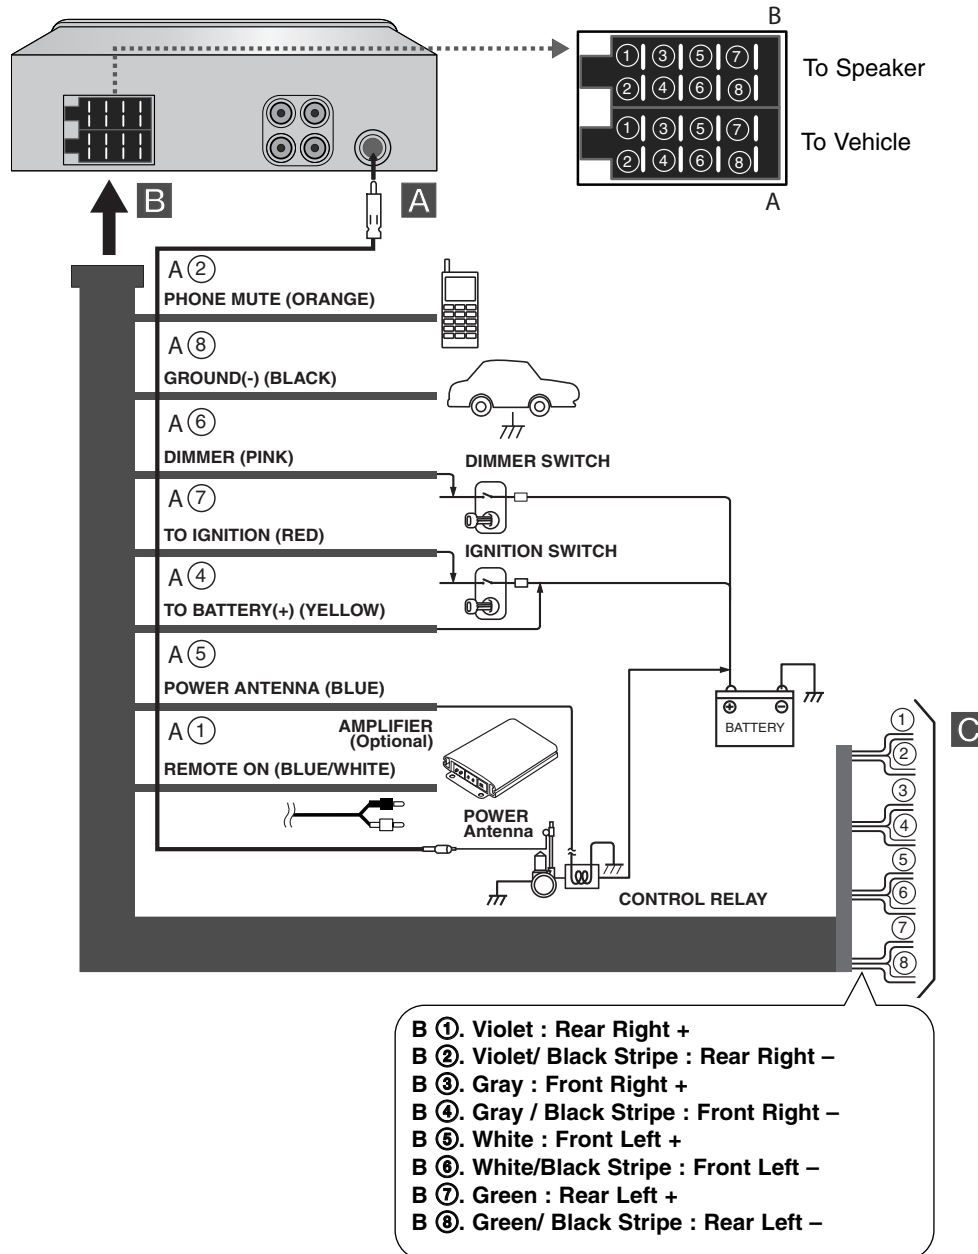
B
① ③ ⑤ ⑦
② ④ ⑥ ⑧
To Speaker
① ③ ⑤ ⑦
② ④ ⑥ ⑧
To Vehicle
A

B

A

A ②
PHONE MUTE (ORANGE)

A ⑧
GROUND(-) (BLACK)

A ⑥
DIMMER (PINK)
DIMMER SWITCH

A ⑦
TO IGNITION (RED)
IGNITION SWITCH

A ④
TO BATTERY(+) (YELLOW)

A ⑤
POWER ANTENNA (BLUE)

BATTERY

A ①
AMPLIFIER (Optional)
REMOTE ON (BLUE/WHITE)

POWER Antenna

CONTROL RELAY

C
①
②
③
④
⑤
⑥
⑦
⑧

B ①. Violet : Rear Right +
B ②. Violet/ Black Stripe : Rear Right –
B ③. Gray : Front Right +
B ④. Gray / Black Stripe : Front Right –
B ⑤. White : Front Left +
B ⑥. White/Black Stripe : Front Left –
B ⑦. Green : Rear Left +
B ⑧. Green/ Black Stripe : Rear Left –